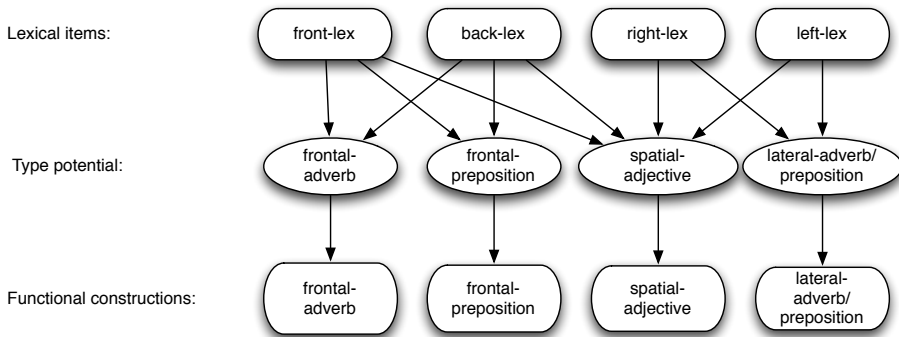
Lexical items:

front-lex

back-lex

right-lex

left-lex

Type potential:

frontal-adverb

frontal-preposition

spatial-adjective

lateral-adverb/preposition

Functional constructions:

frontal-adverb

frontal-preposition

spatial-adjective

lateral-adverb/preposition